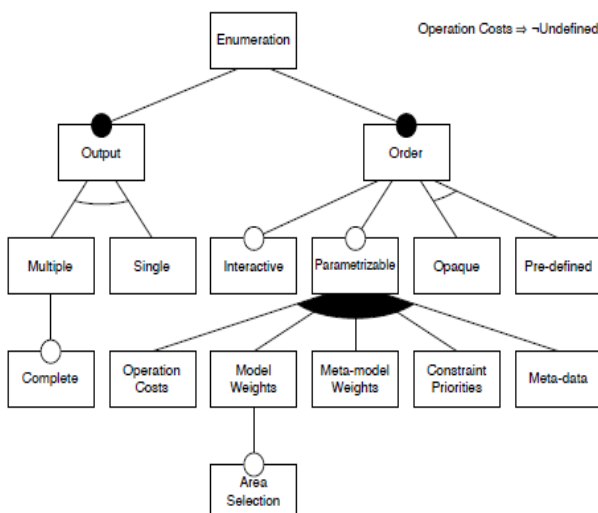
Operation Costs $\Rightarrow$ ¬Undefined

Enumeration

Output

Order

Multiple

Single

Interactive

Parametrizable

Opaque

Pre-defined

Complete

Operation Costs

Model Weights

Meta-model Weights

Constraint Priorities

Meta-data

Area Selection